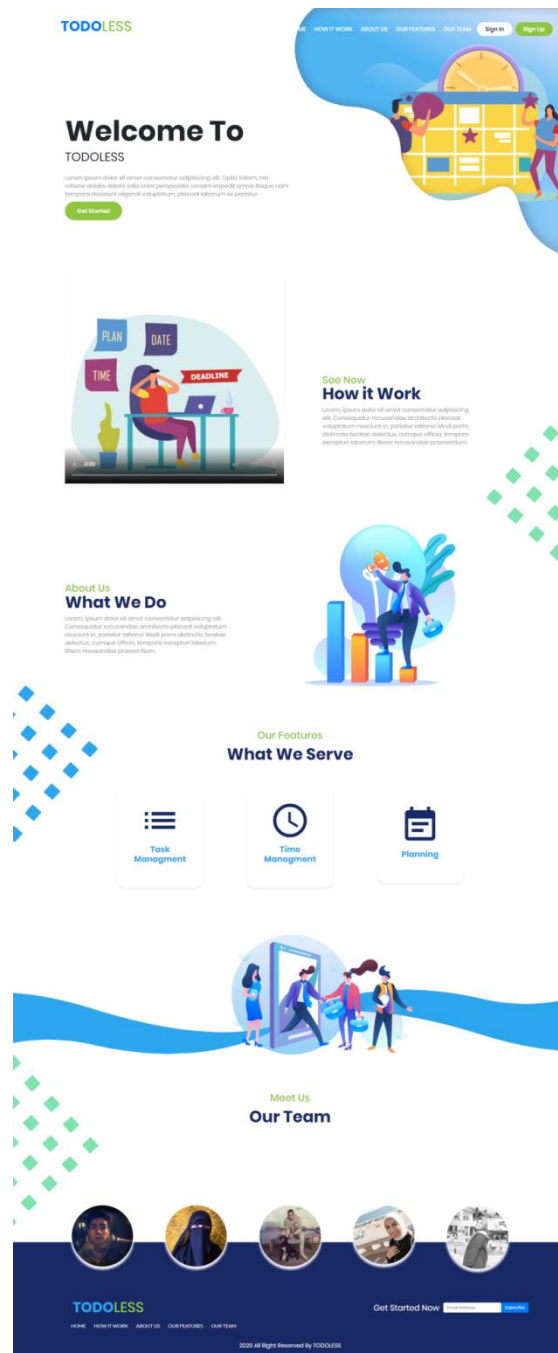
TODOLESS

HOME HOW IT WORK ABOUT US OUR FEATURES OUR TEAM Sign In Sign Up

Welcome To
TODOLESS

Lorem ipsum dolor sit amet consectetur adipisicing elit. Optio totam, nisi ratione debitis dolore odio enim perspiciatis veniam impedit omnis itaque nam tempora deserunt eligendi voluptatum placeat laborum ex pariatur.

Get Started

PLAN DATE TIME DEADLINE

See Now
How it Work

Lorem ipsum dolor sit amet consectetur adipisicing elit. Consequatur recusandae architecto placeat voluptatum nesciunt in, pariatur ratione! Modi porro distinctio beatae delectus, cumque officiis, tempora excepturi laborum, libero recusandae praesentium.

About Us
What We Do

Lorem ipsum dolor sit amet consectetur adipisicing elit. Consequatur recusandae architecto placeat voluptatum nesciunt in, pariatur ratione! Modi porro distinctio beatae delectus, cumque officiis, tempora excepturi laborum, libero recusandae praesentium.

Our Features
What We Serve

Task Managment

Time Managment

Planning

Meet Us
Our Team

TODOLESS

HOME HOW IT WORK ABOUT US OUR FEATURES OUR TEAM

Get Started Now Email Address Subscribe

2020 All Right Reserved By TODOLESS